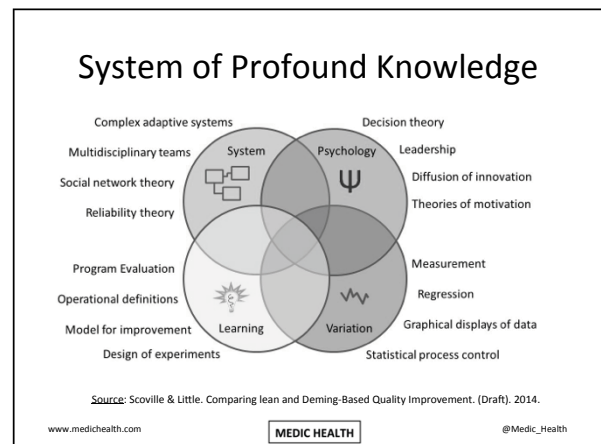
System of Profound Knowledge

Complex adaptive systems
Multidisciplinary teams
Social network theory
Reliability theory

System

Psychology

$\Psi$

Decision theory
Leadership
Diffusion of innovation
Theories of motivation

Program Evaluation
Operational definitions
Model for improvement
Design of experiments

Learning

Variation

Measurement
Regression
Graphical displays of data
Statistical process control

Source: Scoville & Little. Comparing lean and Deming-Based Quality Improvement. (Draft). 2014.

www.medichealth.com

MEDIC HEALTH

@Medic_Health